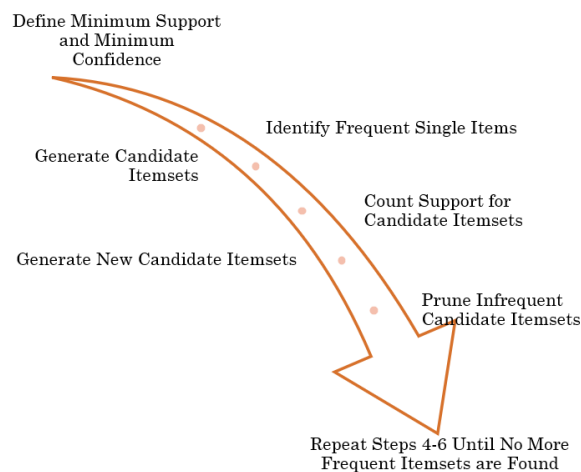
Define Minimum Support and Minimum Confidence

Identify Frequent Single Items

Generate Candidate Itemsets

Count Support for Candidate Itemsets

Generate New Candidate Itemsets

Prune Infrequent Candidate Itemsets

Repeat Steps 4-6 Until No More Frequent Itemsets are Found